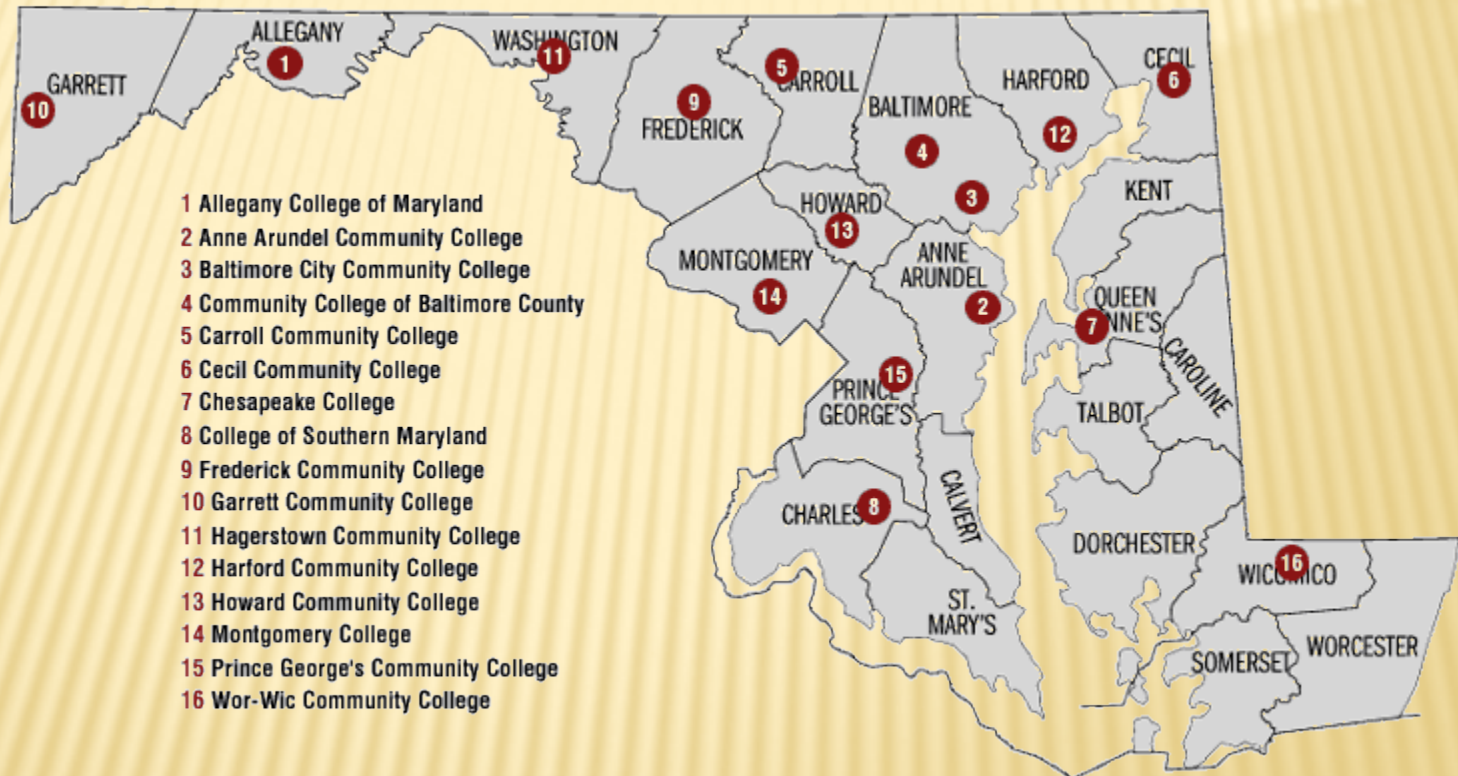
ALLEGANY
1
WASHINGTON
11
GARRETT
10
5
CARROLL
9
FREDERICK
BALTIMORE
4
HARFORD
12
CECIL
6
3
KENT
HOWARD
13
MONTGOMERY
14
ANNE ARUNDEL
2
QUEEN ANNE'S
7
CAROLINE
15
PRINCE GEORGE'S
TALBOT
CALVERT
CHARLES
8
DORCHESTER
WICOMICO
16
ST. MARY'S
SOMERSET
WORCESTER

1 Allegany College of Maryland
2 Anne Arundel Community College
3 Baltimore City Community College
4 Community College of Baltimore County
5 Carroll Community College
6 Cecil Community College
7 Chesapeake College
8 College of Southern Maryland
9 Frederick Community College
10 Garrett Community College
11 Hagerstown Community College
12 Harford Community College
13 Howard Community College
14 Montgomery College
15 Prince George's Community College
16 Wor-Wic Community College